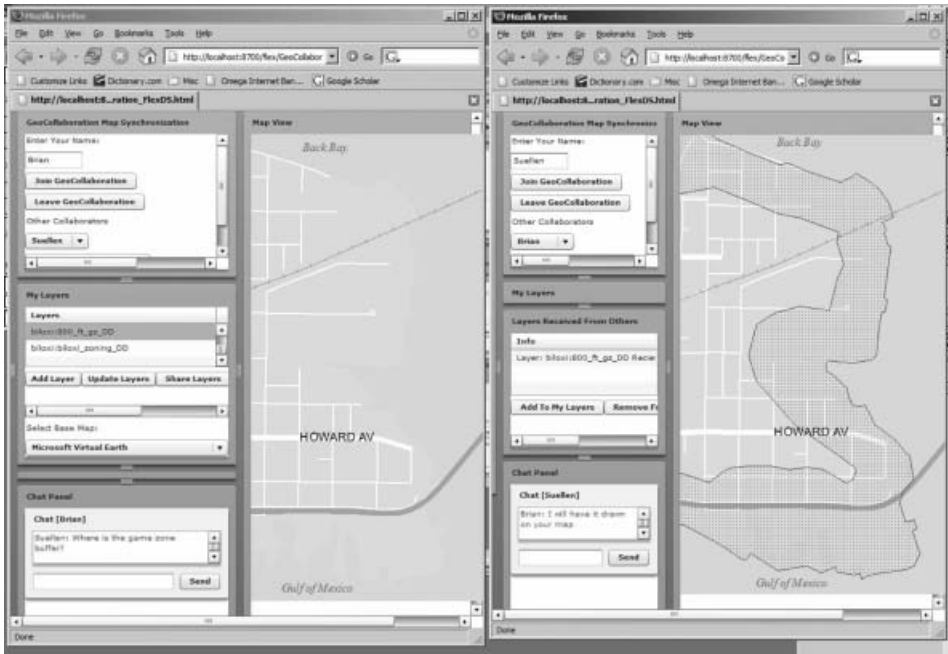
Mozilla Firefox
File Edit View Go Bookmarks Tools Help
http://localhost:8700/flex/GeoCollabor
Go
Customize Links Dictionary.com Misc Omega Internet Ban... Google Scholar
http://localhost:8...ration_FlexDS.html
GeoCollaboration Map Synchronization
Enter Your Name:
Brian
Join GeoCollaboration
Leave GeoCollaboration
Other Collaborators
Suellen
My Layers
Layers
biloxi:800_ft_gz_DD
biloxi:biloxi_zoning_DD
Add Layer
Update Layers
Share Layers
Select Base Map:
Microsoft Virtual Earth
Chat Panel
Chat [Brian]
Suellen: Where is the game zone buffer?
Send
Map View
Back Bay
HOWARD AV
Gulf of Mexico
Done

Mozilla Firefox
File Edit View Go Bookmarks Tools Help
http://localhost:8700/flex/GeoCo
Go
Customize Links Dictionary.com Misc Omega Internet Ban... Google Scholar
http://localhost:8...ration_FlexDS.html
GeoCollaboration Map Synchroniz
Enter Your Name:
Suellen
Join GeoCollaboration
Leave GeoCollaboration
Other Collaborators
Brian
My Layers
Layers Received From Others
Info
Layer: biloxi:800_ft_gz_DD Recie
Add To My Layers
Remove Fr
Chat Panel
Chat [Suellen]
Brian: I will have it drawn on your map
Send
Map View
Back Bay
HOWARD AV
Gulf of Mexico
Done